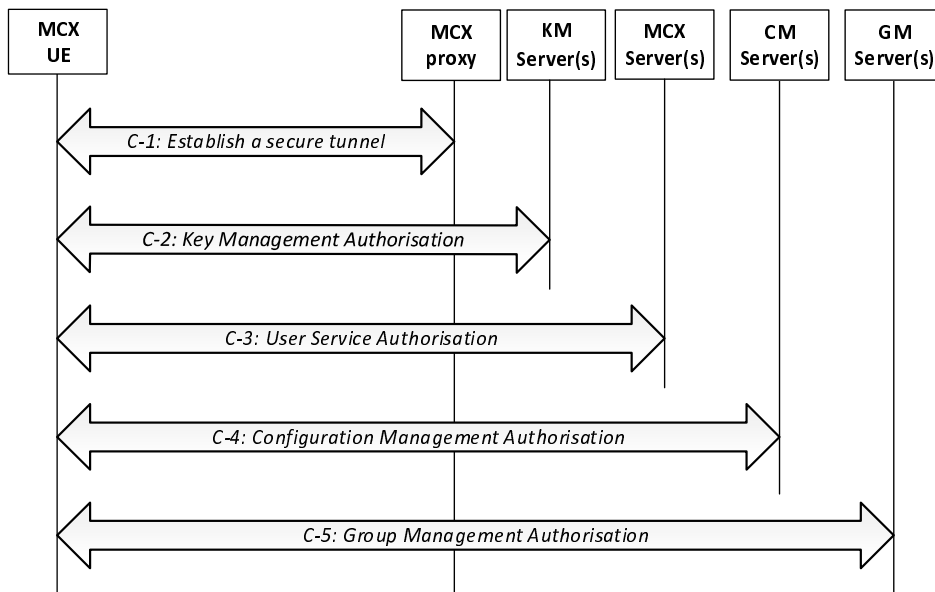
MCX UE

MCX proxy

KM Server(s)

MCX Server(s)

CM Server(s)

GM Server(s)

C-1: Establish a secure tunnel

C-2: Key Management Authorisation

C-3: User Service Authorisation

C-4: Configuration Management Authorisation

C-5: Group Management Authorisation